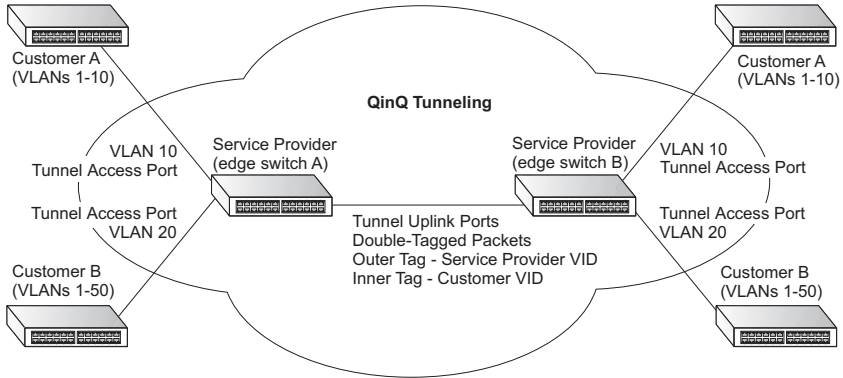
Customer A
(VLANs 1-10)

QinQ Tunneling

Customer A
(VLANs 1-10)

VLAN 10
Tunnel Access Port

Service Provider
(edge switch A)

Service Provider
(edge switch B)

VLAN 10
Tunnel Access Port

Tunnel Access Port
VLAN 20

Tunnel Uplink Ports
Double-Tagged Packets
Outer Tag - Service Provider VID
Inner Tag - Customer VID

Tunnel Access Port
VLAN 20

Customer B
(VLANs 1-50)

Customer B
(VLANs 1-50)